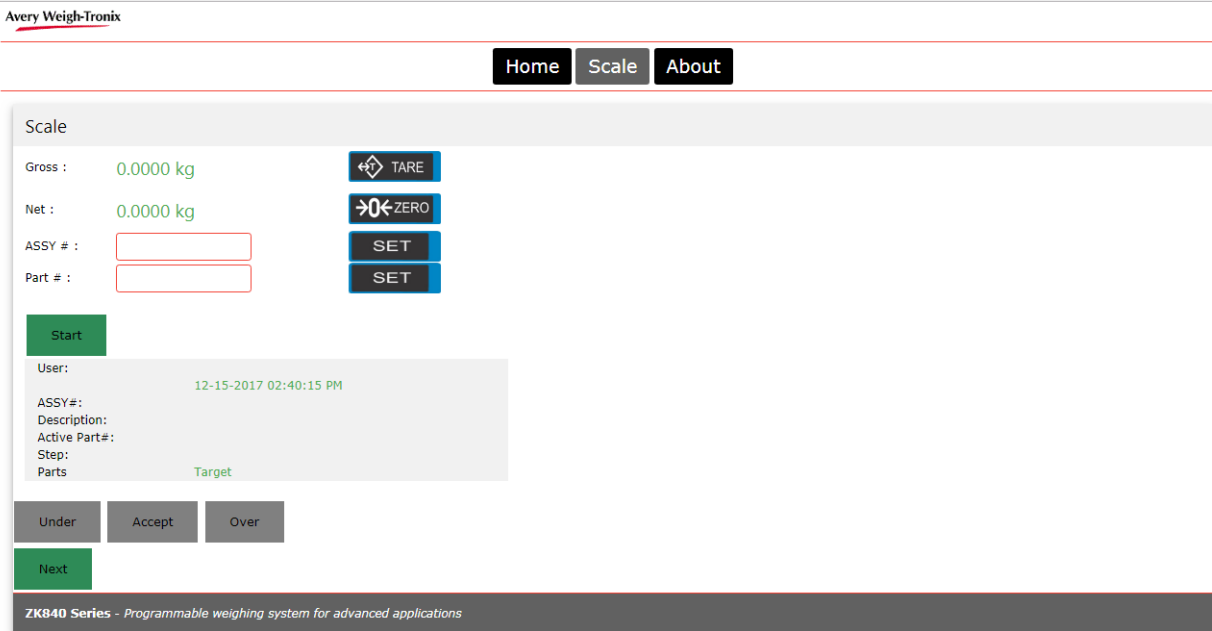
Avery Weigh-Tronix

Home Scale About

Scale

Gross : 0.0000 kg TARE

Net : 0.0000 kg →0← ZERO

ASSY # : SET

Part # : SET

Start

User:
12-15-2017 02:40:15 PM
ASSY#:
Description:
Active Part#:
Step:
Parts Target

Under Accept Over

Next

**ZK840 Series** - *Programmable weighing system for advanced applications*